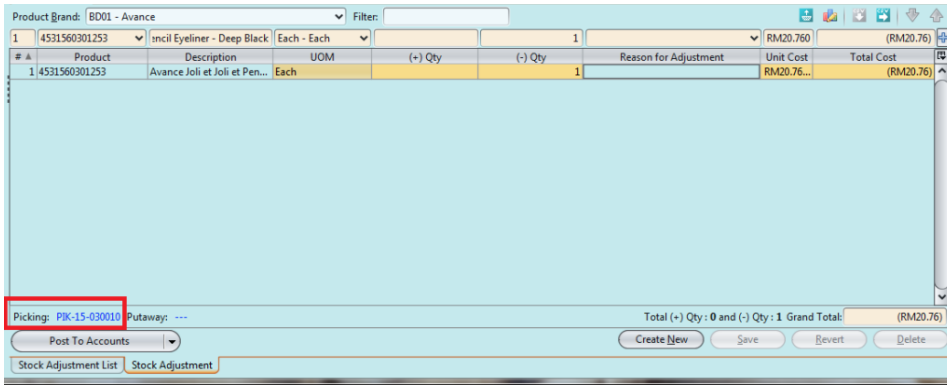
Product Brand: BD01 - Avance Filter:

1 | 4531560301253 | :ncil Eyeliner - Deep Black | Each - Each | | 1 | | RM20.760 | (RM20.76)

| # | Product | Description | UOM | (+) Qty | (-) Qty | Reason for Adjustment | Unit Cost | Total Cost |
|---|---|---|---|---|---|---|---|---|
| 1 | 4531560301253 | Avance Joli et Joli et Pen... | Each | | 1 | | RM20.76... | (RM20.76) |

Picking: PIK-15-030010 Putaway: ---

Total (+) Qty : 0 and (-) Qty : 1 Grand Total: (RM20.76)

Post To Accounts

Create New Save Revert Delete

Stock Adjustment List Stock Adjustment